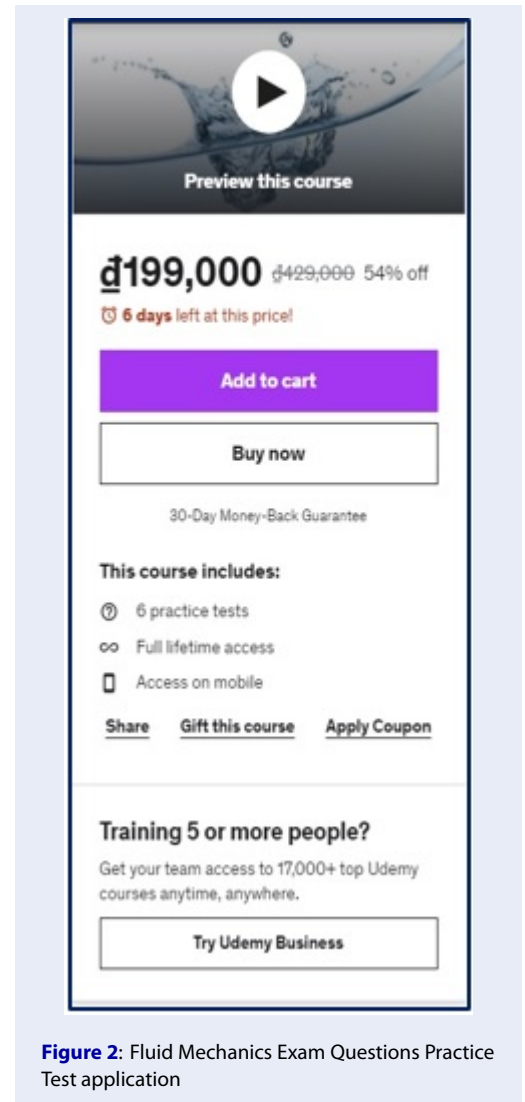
Preview this course

₫199,000 ₫429,000 54% off

6 days left at this price!

Add to cart

Buy now

30-Day Money-Back Guarantee

This course includes:

6 practice tests

Full lifetime access

Access on mobile

Share Gift this course Apply Coupon

Training 5 or more people?

Get your team access to 17,000+ top Udemy courses anytime, anywhere.

Try Udemy Business

Figure 2: Fluid Mechanics Exam Questions Practice Test application